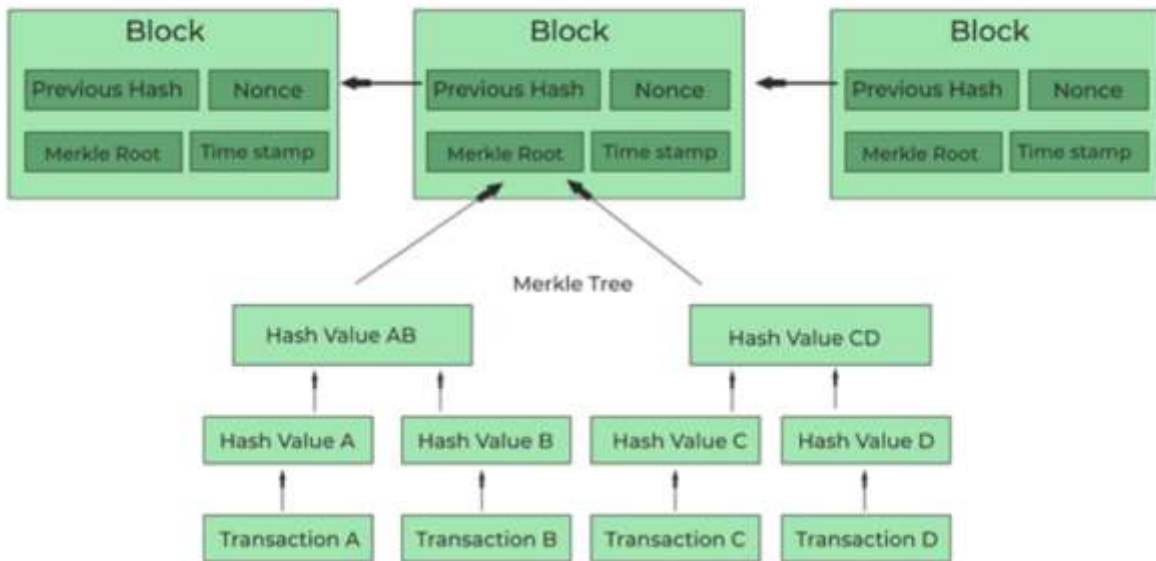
Block
Previous Hash
Nonce
Merkle Root
Time stamp

Block
Previous Hash
Nonce
Merkle Root
Time stamp

Block
Previous Hash
Nonce
Merkle Root
Time stamp

Merkle Tree

Hash Value AB
Hash Value CD

Hash Value A
Hash Value B
Hash Value C
Hash Value D

Transaction A
Transaction B
Transaction C
Transaction D